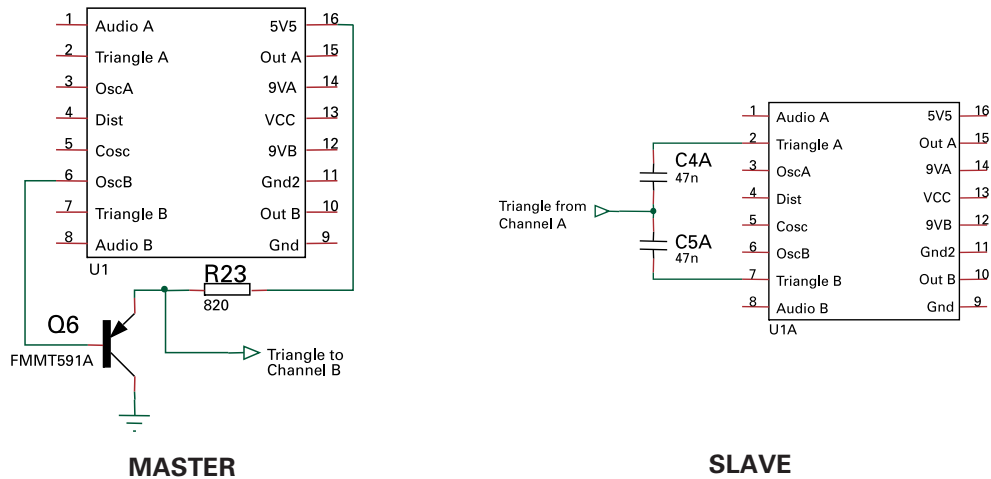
1 Audio A
2 Triangle A
3 OscA
4 Dist
5 Cosc
6 OscB
7 Triangle B
8 Audio B
5V5 16
Out A 15
9VA 14
VCC 13
9VB 12
Gnd2 11
Out B 10
Gnd 9
U1

R23
820

Q6
FMMT591A

Triangle to Channel B

MASTER

Triangle from Channel A

C4A
47n

C5A
47n

1 Audio A
2 Triangle A
3 OscA
4 Dist
5 Cosc
6 OscB
7 Triangle B
8 Audio B
5V5 16
Out A 15
9VA 14
VCC 13
9VB 12
Gnd2 11
Out B 10
Gnd 9
U1A

SLAVE